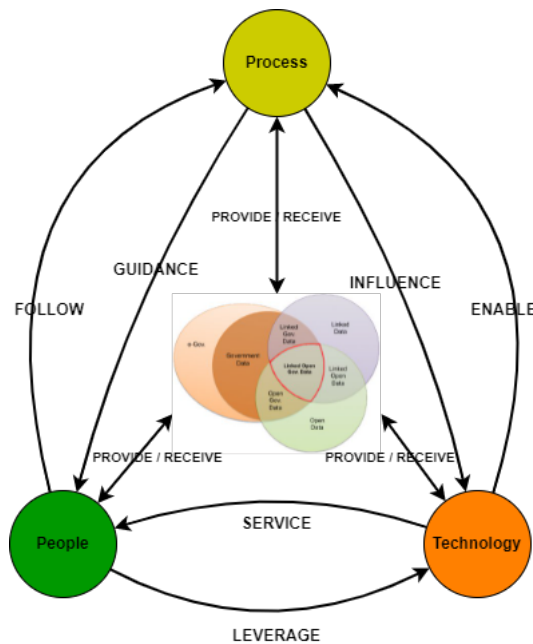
Process

PROVIDE RECEIVE

GUIDANCE

INFLUENCE

FOLLOW

ENABLE

e-Gov

Government Data

Linked Gov Data

Linked Data

Linked Open Gov Data

Linked Open Data

Open Gov Data

Open Data

PROVIDE / RECEIVE

PROVIDE / RECEIVE

SERVICE

People

Technology

LEVERAGE